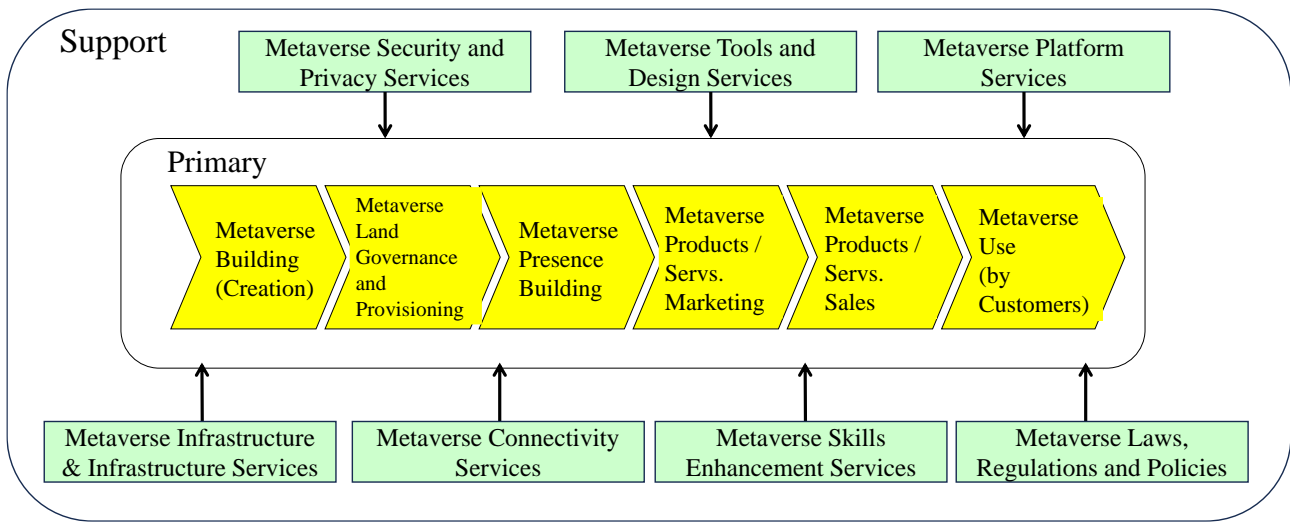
Support

Metaverse Security and Privacy Services

Metaverse Tools and Design Services

Metaverse Platform Services

Primary

Metaverse Building (Creation)

Metaverse Land Governance and Provisioning

Metaverse Presence Building

Metaverse Products / Servs. Marketing

Metaverse Products / Servs. Sales

Metaverse Use (by Customers)

Metaverse Infrastructure & Infrastructure Services

Metaverse Connectivity Services

Metaverse Skills Enhancement Services

Metaverse Laws, Regulations and Policies